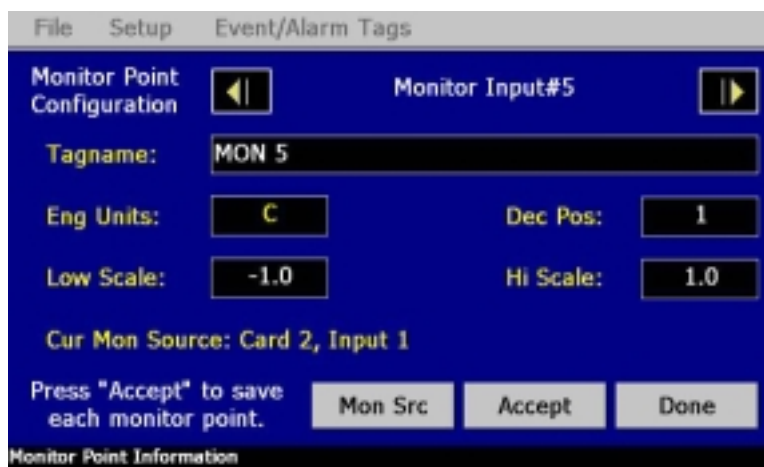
File Setup Event/Alarm Tags

Monitor Point Configuration

Monitor Input#5

Tagname: MON 5

Eng Units: C

Dec Pos: 1

Low Scale: -1.0

Hi Scale: 1.0

Cur Mon Source: Card 2, Input 1

Press "Accept" to save each monitor point.

Mon Src

Accept

Done

Monitor Point Information